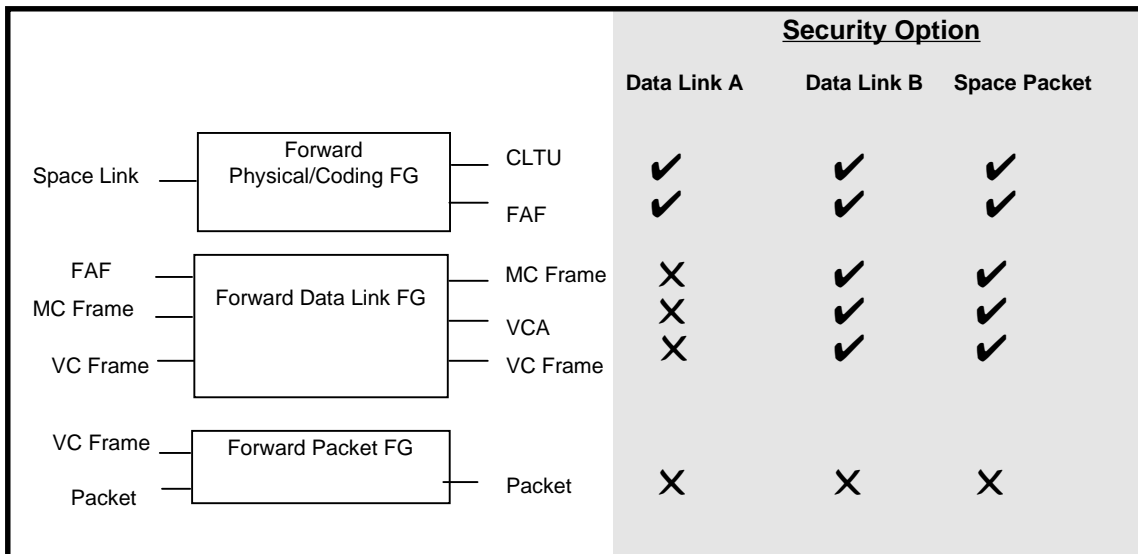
Security Option

Data Link A Data Link B Space Packet

Space Link

Forward Physical/Coding FG

CLTU ✔ ✔ ✔

FAF ✔ ✔ ✔

FAF

MC Frame

VC Frame

Forward Data Link FG

MC Frame ✕ ✔ ✔

VCA ✕ ✔ ✔

VC Frame ✕ ✔ ✔

VC Frame

Packet

Forward Packet FG

Packet ✕ ✕ ✕